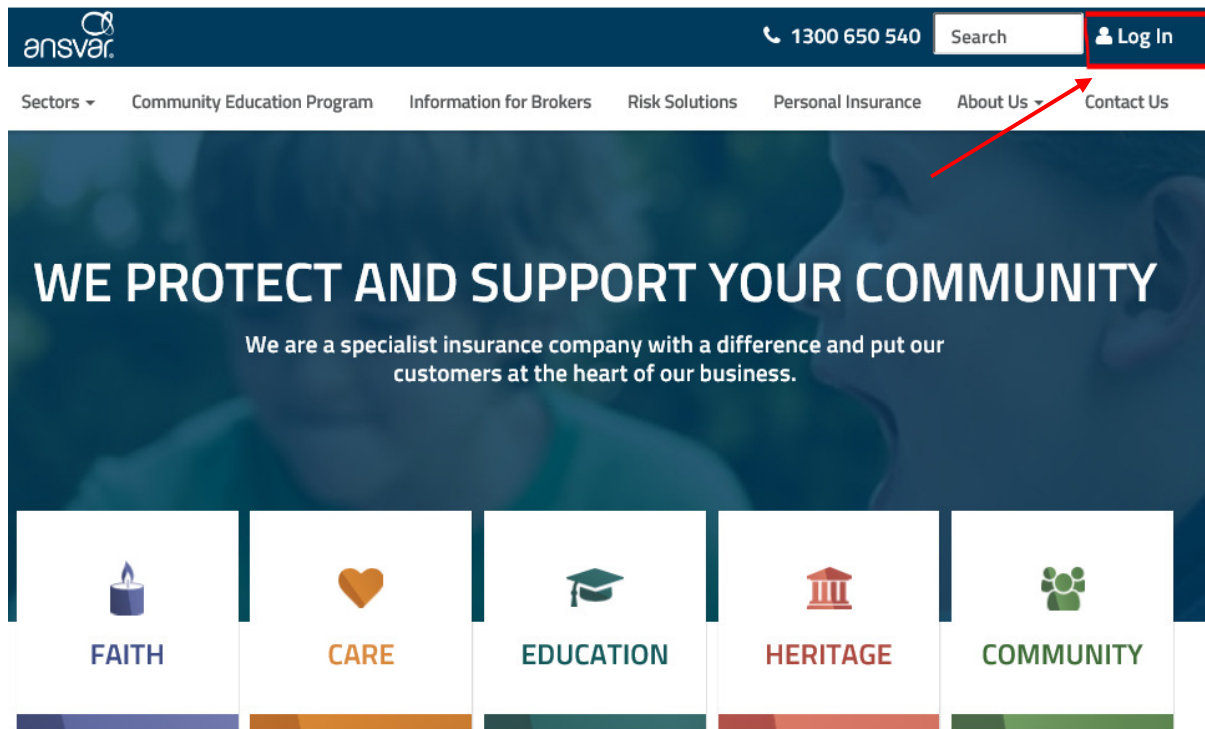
ansvar

1300 650 540

Search

Log In

Sectors

Community Education Program

Information for Brokers

Risk Solutions

Personal Insurance

About Us

Contact Us

WE PROTECT AND SUPPORT YOUR COMMUNITY

We are a specialist insurance company with a difference and put our customers at the heart of our business.

FAITH

CARE

EDUCATION

HERITAGE

COMMUNITY